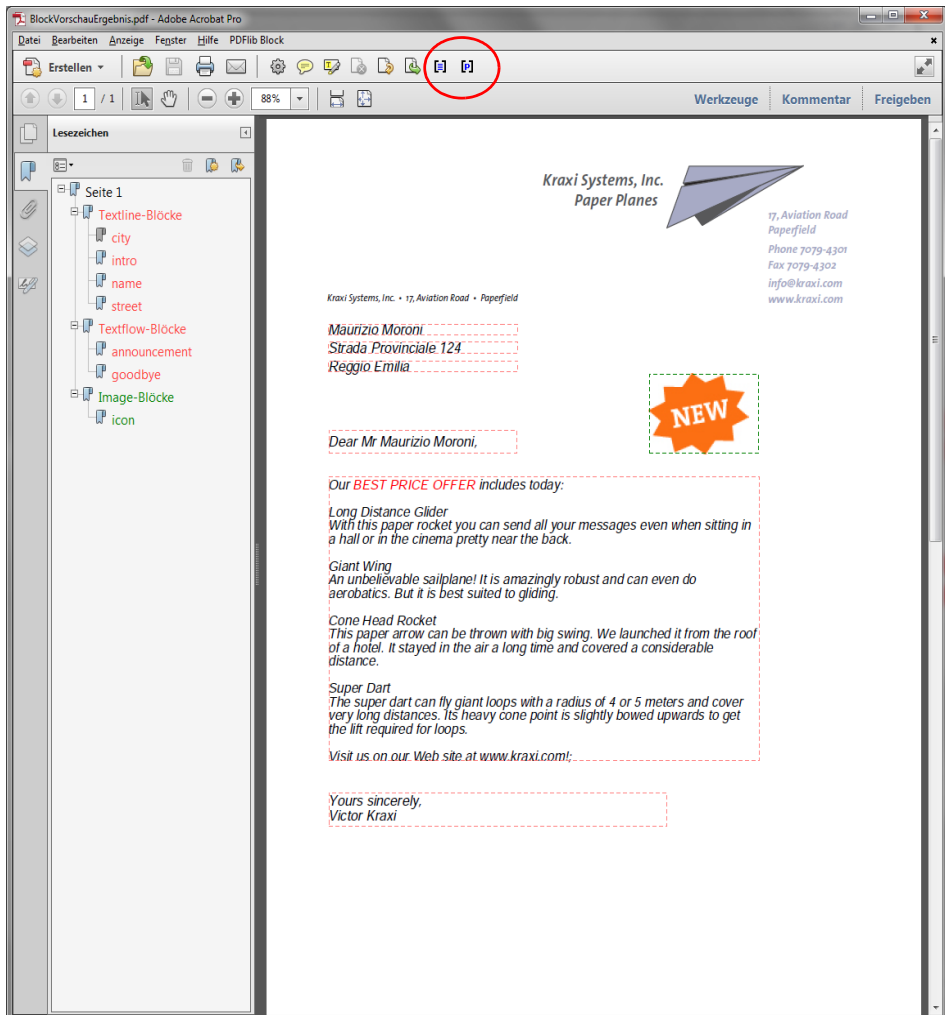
BlockVorschauErgebnis.pdf - Adobe Acrobat Pro

Datei Bearbeiten Anzeige Fenster Hilfe PDFlib Block

Erstellen

1 / 1 88%

Werkzeuge Kommentar Freigeben

Lesezeichen

Seite 1
Textline-Blöcke
city
intro
name
street
Textflow-Blöcke
announcement
goodbye
Image-Blöcke
icon

Kraxi Systems, Inc.
Paper Planes

17, Aviation Road
Paperfield
Phone 7079-4301
Fax 7079-4302
info@kraxi.com
www.kraxi.com

Kraxi Systems, Inc. • 17, Aviation Road • Paperfield

Maurizio Moroni
Strada Provinciale 124
Reggio Emilia

NEW

Dear Mr Maurizio Moroni,

Our BEST PRICE OFFER includes today:

Long Distance Glider
With this paper rocket you can send all your messages even when sitting in a hall or in the cinema pretty near the back.

Giant Wing
An unbelievable sailplane! It is amazingly robust and can even do aerobatics. But it is best suited to gliding.

Cone Head Rocket
This paper arrow can be thrown with big swing. We launched it from the roof of a hotel. It stayed in the air a long time and covered a considerable distance.

Super Dart
The super dart can fly giant loops with a radius of 4 or 5 meters and cover very long distances. Its heavy cone point is slightly bowed upwards to get the lift required for loops.

Visit us on our Web site at www.kraxi.com!;

Yours sincerely,
Victor Kraxi